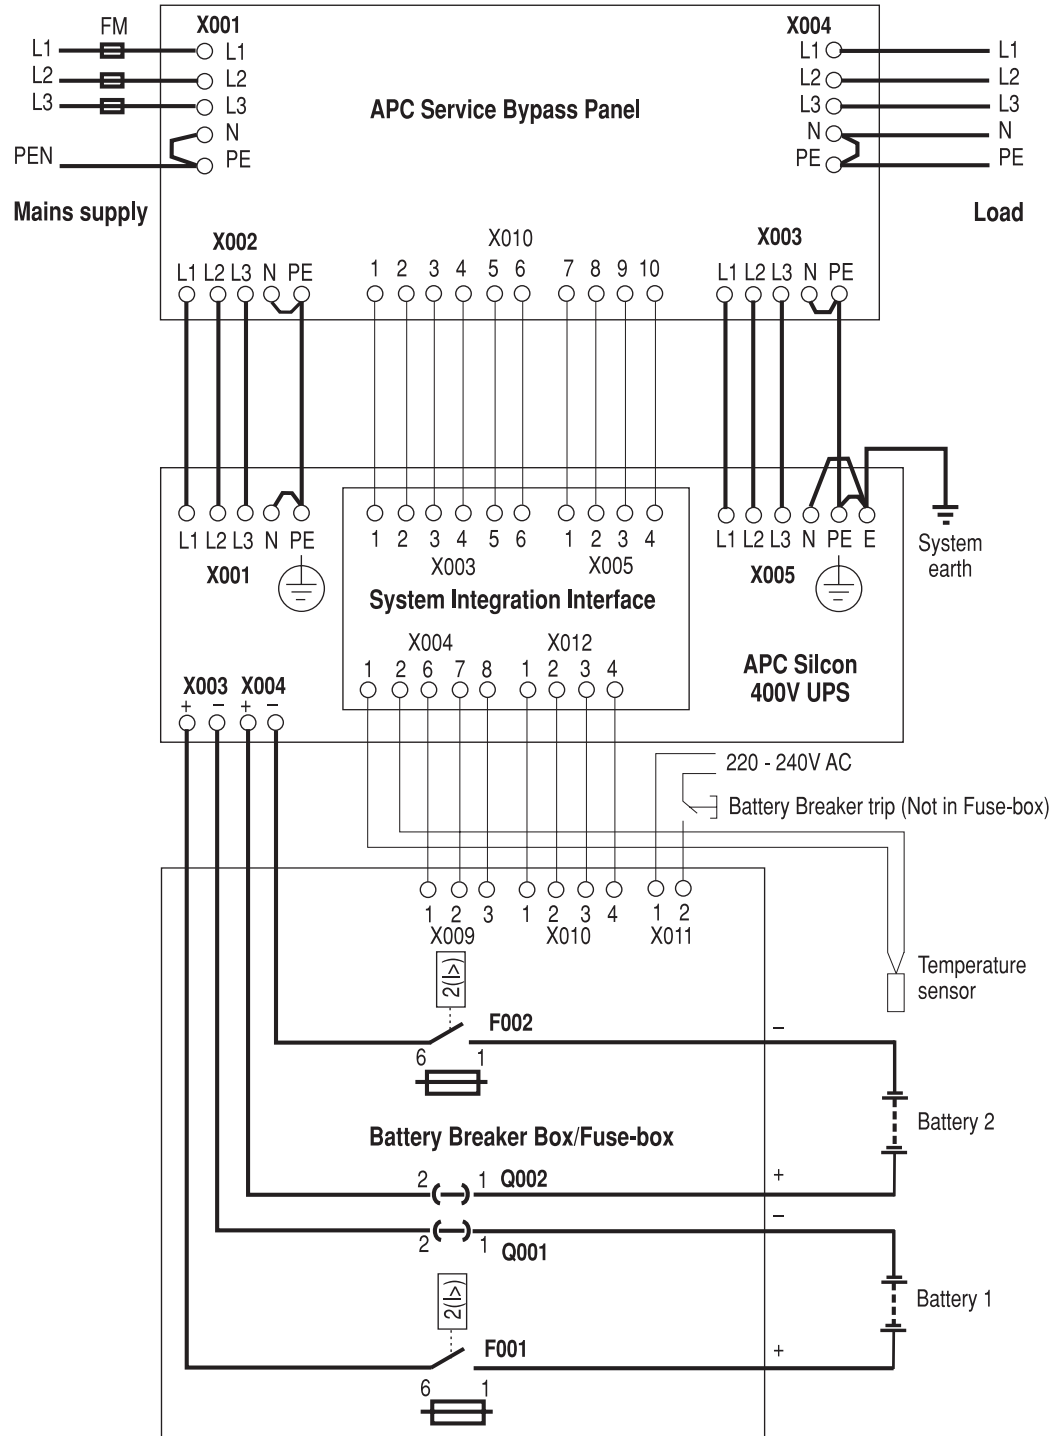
FM
L1
L2
L3
PEN
Mains supply

X001
L1
L2
L3
N
PE

APC Service Bypass Panel

X004
L1
L2
L3
N
PE
L1
L2
L3
N
PE
Load

X002
L1 L2 L3 N PE

X010
1 2 3 4 5 6 7 8 9 10

X003
L1 L2 L3 N PE

L1 L2 L3 N PE
X001

1 2 3 4 5 6
X003
1 2 3 4
X005
System Integration Interface

L1 L2 L3 N PE E
X005

System earth

X004
1 2 6 7 8
X012
1 2 3 4

APC Silcon 400V UPS

X003 X004
+ − + −

220 - 240V AC
Battery Breaker trip (Not in Fuse-box)

1 2 3
X009
1 2 3 4
X010
1 2
X011

Temperature sensor

2(I>)
F002
6 1
−
Battery 2

Battery Breaker Box/Fuse-box

2 1 Q002
+
−
2 1 Q001
Battery 1

2(I>)
F001
+
6 1